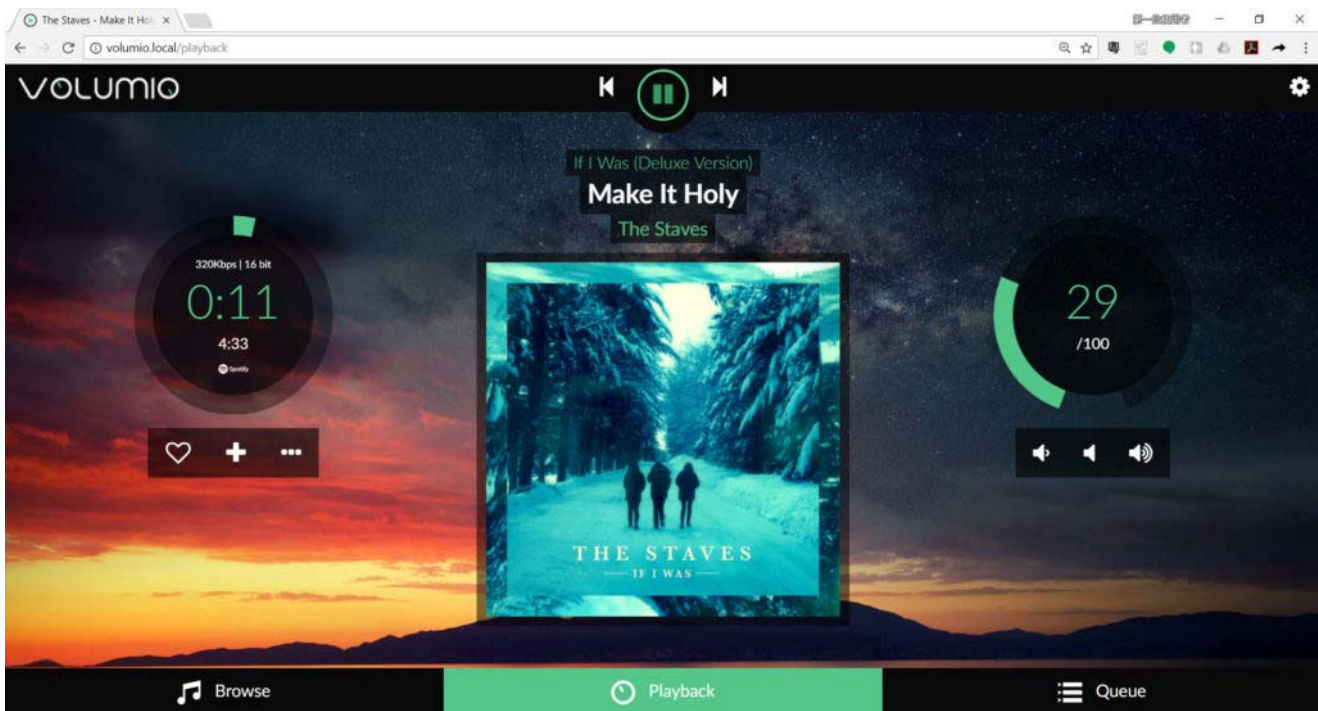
The Staves - Make It Hol ×

volumio.local/playback

VOLUMIO

If I Was (Deluxe Version)

Make It Holy

The Staves

320Kbps | 16 bit

0:11

4:33

Spotify

THE STAVES
— IF I WAS —

29

/100

Browse

Playback

Queue